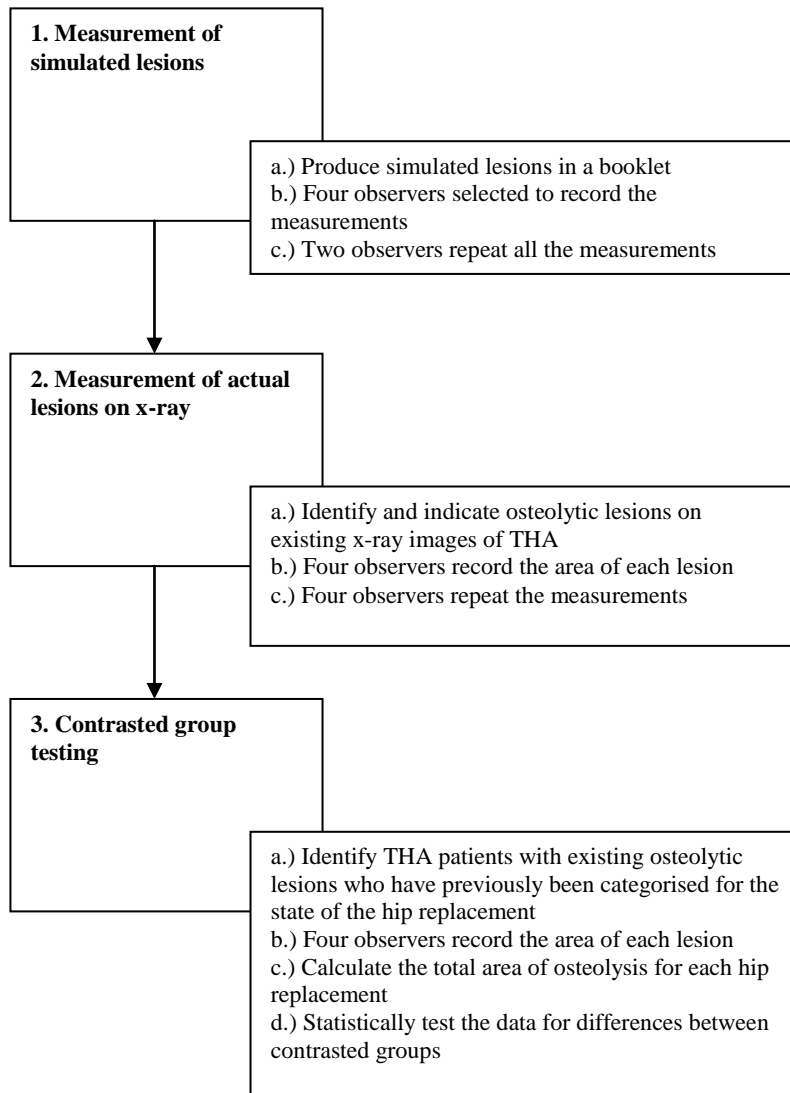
**1. Measurement of simulated lesions**

a.) Produce simulated lesions in a booklet
b.) Four observers selected to record the measurements
c.) Two observers repeat all the measurements

**2. Measurement of actual lesions on x-ray**

a.) Identify and indicate osteolytic lesions on existing x-ray images of THA
b.) Four observers record the area of each lesion
c.) Four observers repeat the measurements

**3. Contrasted group testing**

a.) Identify THA patients with existing osteolytic lesions who have previously been categorised for the state of the hip replacement
b.) Four observers record the area of each lesion
c.) Calculate the total area of osteolysis for each hip replacement
d.) Statistically test the data for differences between contrasted groups